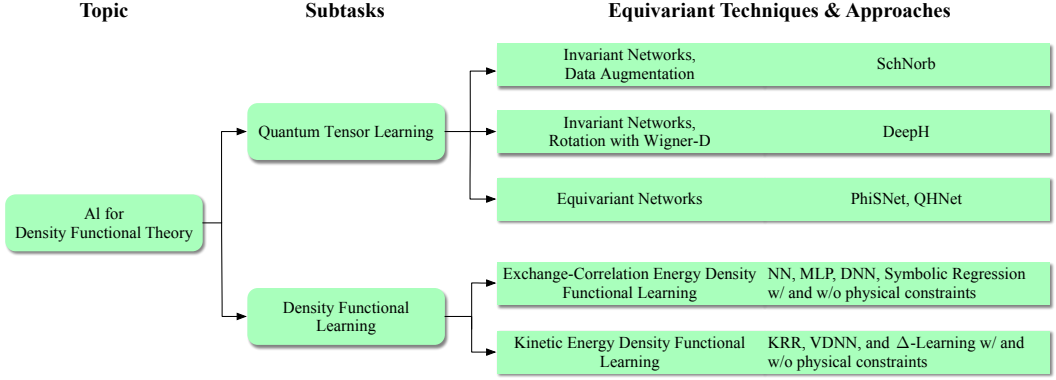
Topic

Subtasks

Equivariant Techniques & Approaches

Al for Density Functional Theory

Quantum Tensor Learning

Invariant Networks, Data Augmentation

SchNorb

Invariant Networks, Rotation with Wigner-D

DeepH

Equivariant Networks

PhiSNet, QHNet

Density Functional Learning

Exchange-Correlation Energy Density Functional Learning

NN, MLP, DNN, Symbolic Regression w/ and w/o physical constraints

Kinetic Energy Density Functional Learning

KRR, VDNN, and $\Delta$-Learning w/ and w/o physical constraints